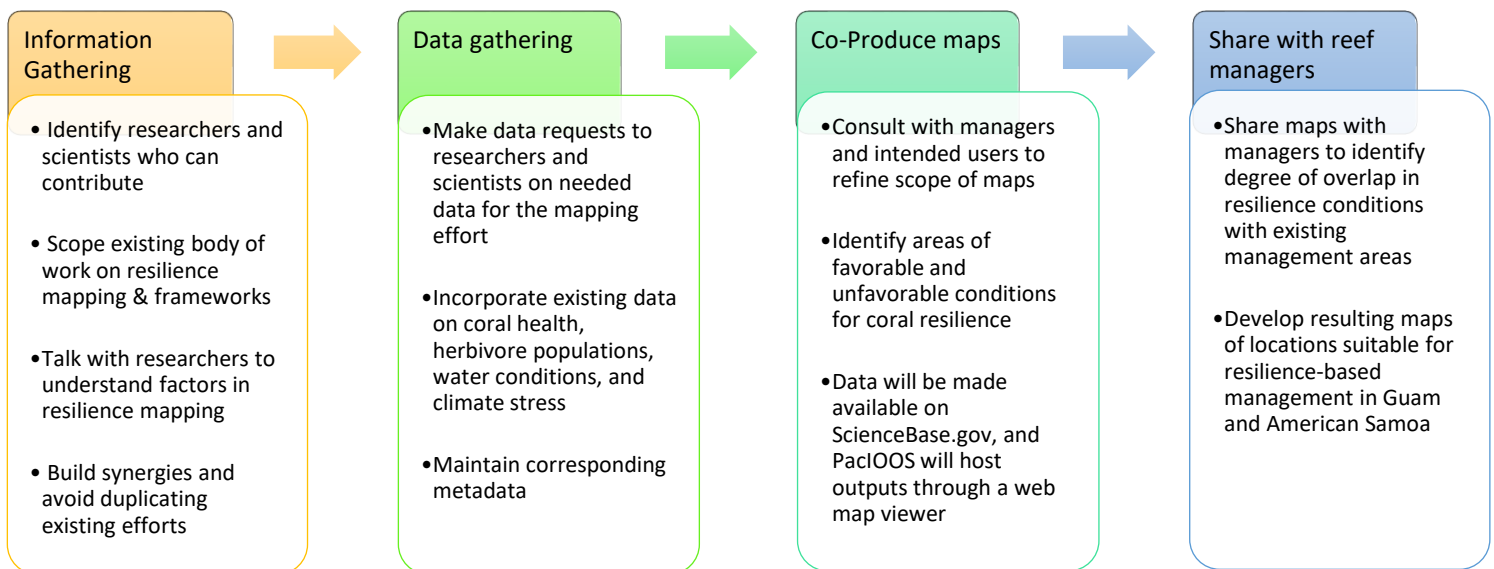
Information Gathering

• Identify researchers and scientists who can contribute

• Scope existing body of work on resilience mapping & frameworks

•Talk with researchers to understand factors in resilience mapping

• Build synergies and avoid duplicating existing efforts

Data gathering

•Make data requests to researchers and scientists on needed data for the mapping effort

•Incorporate existing data on coral health, herbivore populations, water conditions, and climate stress

•Maintain corresponding metadata

Co-Produce maps

•Consult with managers and intended users to refine scope of maps

•Identify areas of favorable and unfavorable conditions for coral resilience

•Data will be made available on ScienceBase.gov, and PacIOOS will host outputs through a web map viewer

Share with reef managers

•Share maps with managers to identify degree of overlap in resilience conditions with existing management areas

•Develop resulting maps of locations suitable for resilience-based management in Guam and American Samoa